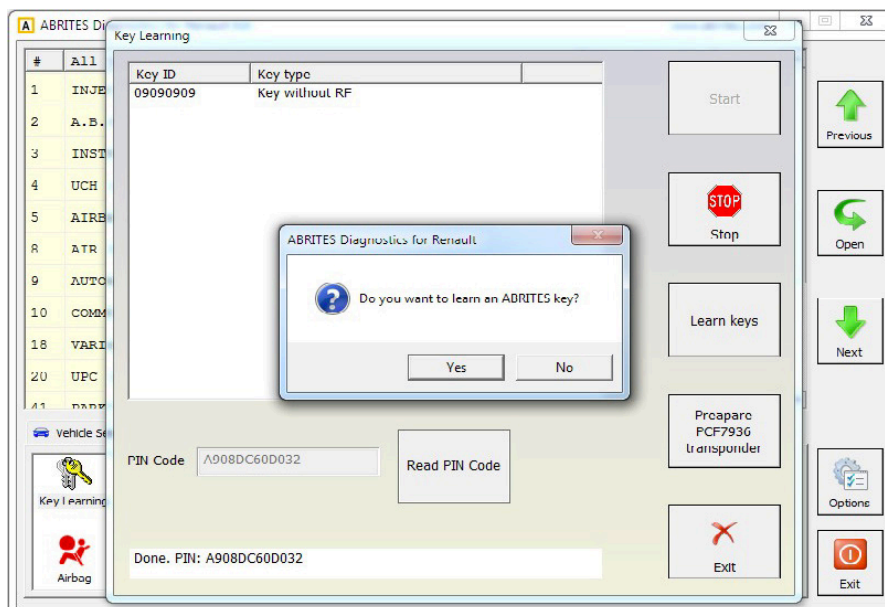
ABRITES Di

| # | All |
|---|---|
| 1 | INJE |
| 2 | A.B. |
| 3 | INST |
| 4 | UCH |
| 5 | AIRB |
| 8 | AIR |
| 9 | AUTO |
| 10 | COMM |
| 18 | VARI |
| 20 | UPC |
| 41 | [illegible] |

Vehicle Se

Key Learning

Airbog

Key Learning

| Key ID | Key type |
|---|---|
| 09090909 | Key without RF |

Start

STOP
Stop

Learn keys

Preapare PCF7936 transponder

PIN Code A908DC60D032

Read PIN Code

Done. PIN: A908DC60D032

Exit

ABRITES Diagnostics for Renault

Do you want to learn an ABRITES key?

Yes

No

Previous

Open

Next

Options

Exit